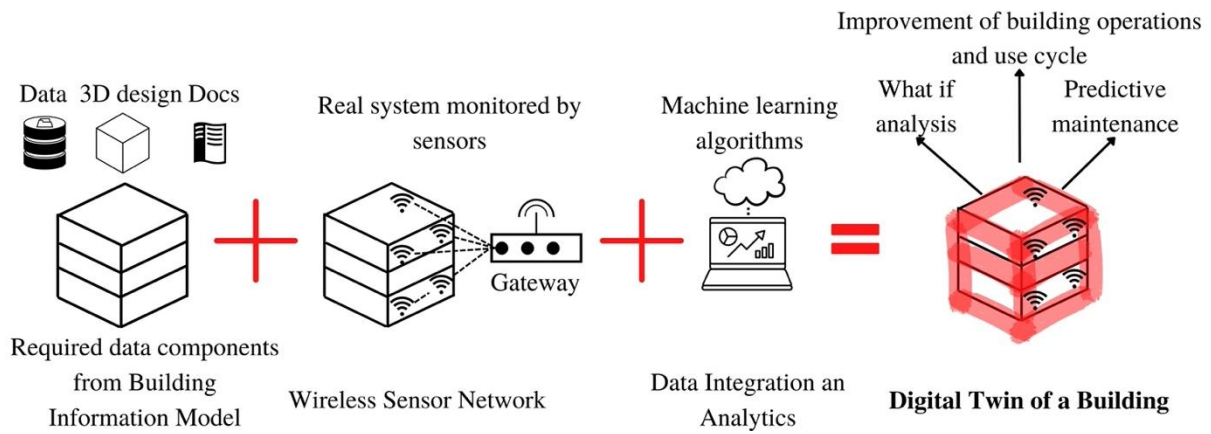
Improvement of building operations and use cycle

Data 3D design Docs

Real system monitored by sensors

Machine learning algorithms

What if analysis

Predictive maintenance

Gateway

Required data components from Building Information Model

Wireless Sensor Network

Data Integration an Analytics

**Digital Twin of a Building**